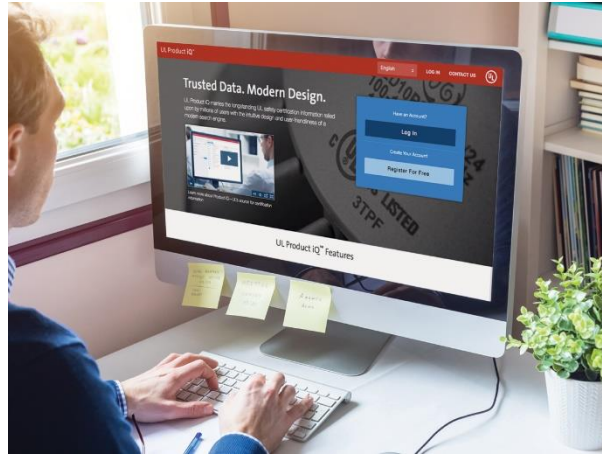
UL Product iQ™

English LOG IN CONTACT US UL

Trusted Data. Modern Design.

UL Product iQ marries the longstanding UL safety certification information relied upon by millions of users with the intuitive design and user-friendliness of a modern search engine.

Learn more about Product iQ — it's source for certification information

Have an Account?

Log In

Create Your Account

Register For Free

UL Product iQ™ Features

LISTED

3TPF

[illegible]

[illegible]

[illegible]